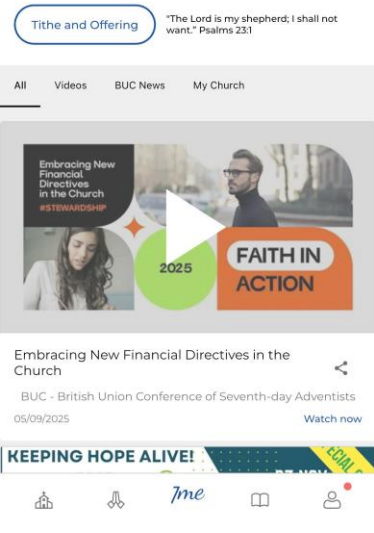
Tithe and Offering

"The Lord is my shepherd; I shall not want." Psalms 23:1

All

Videos

BUC News

My Church

Embracing New Financial Directives in the Church

#STEWARDSHIP

2025

FAITH IN ACTION

Embracing New Financial Directives in the Church

BUC - British Union Conference of Seventh-day Adventists

05/09/2025

Watch now

KEEPING HOPE ALIVE!

7me